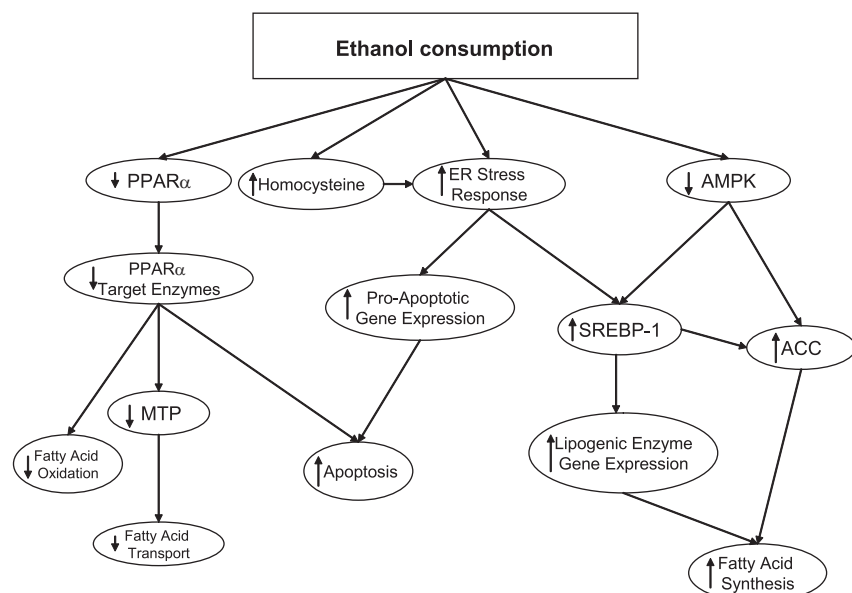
Ethanol consumption

↓ PPARα

↑Homocysteine

↑ER Stress Response

↓ AMPK

↓ PPARα Target Enzymes

↑ Pro-Apoptotic Gene Expression

↑SREBP-1

↑ACC

↓ MTP

↓ Fatty Acid Oxidation

↑Apoptosis

↑Lipogenic Enzyme Gene Expression

↓ Fatty Acid Transport

↑ Fatty Acid Synthesis